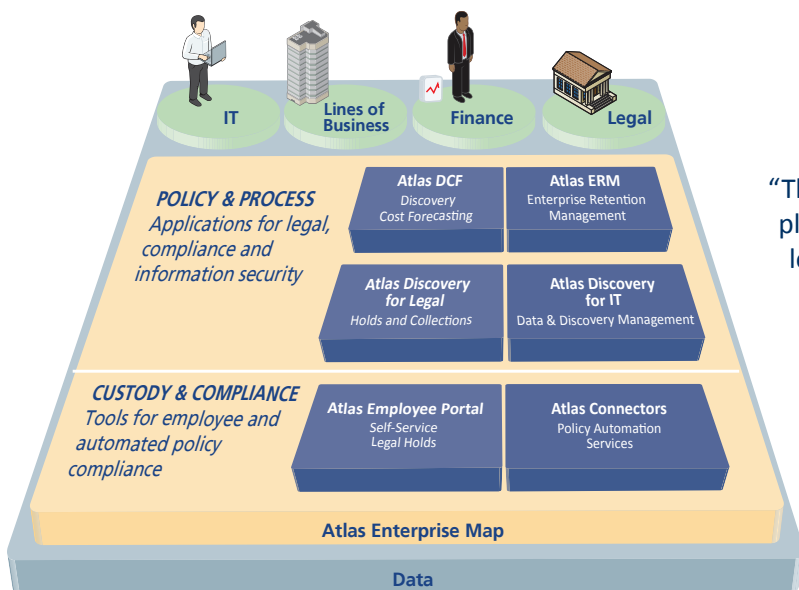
IT

Lines of Business

Finance

Legal

POLICY & PROCESS
Applications for legal, compliance and information security

Atlas DCF
Discovery Cost Forecasting

Atlas ERM
Enterprise Retention Management

Atlas Discovery for Legal
Holds and Collections

Atlas Discovery for IT
Data & Discovery Management

CUSTODY & COMPLIANCE
Tools for employee and automated policy compliance

Atlas Employee Portal
Self-Service Legal Holds

Atlas Connectors
Policy Automation Services

Atlas Enterprise Map

Data

"Th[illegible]
pl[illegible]
le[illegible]